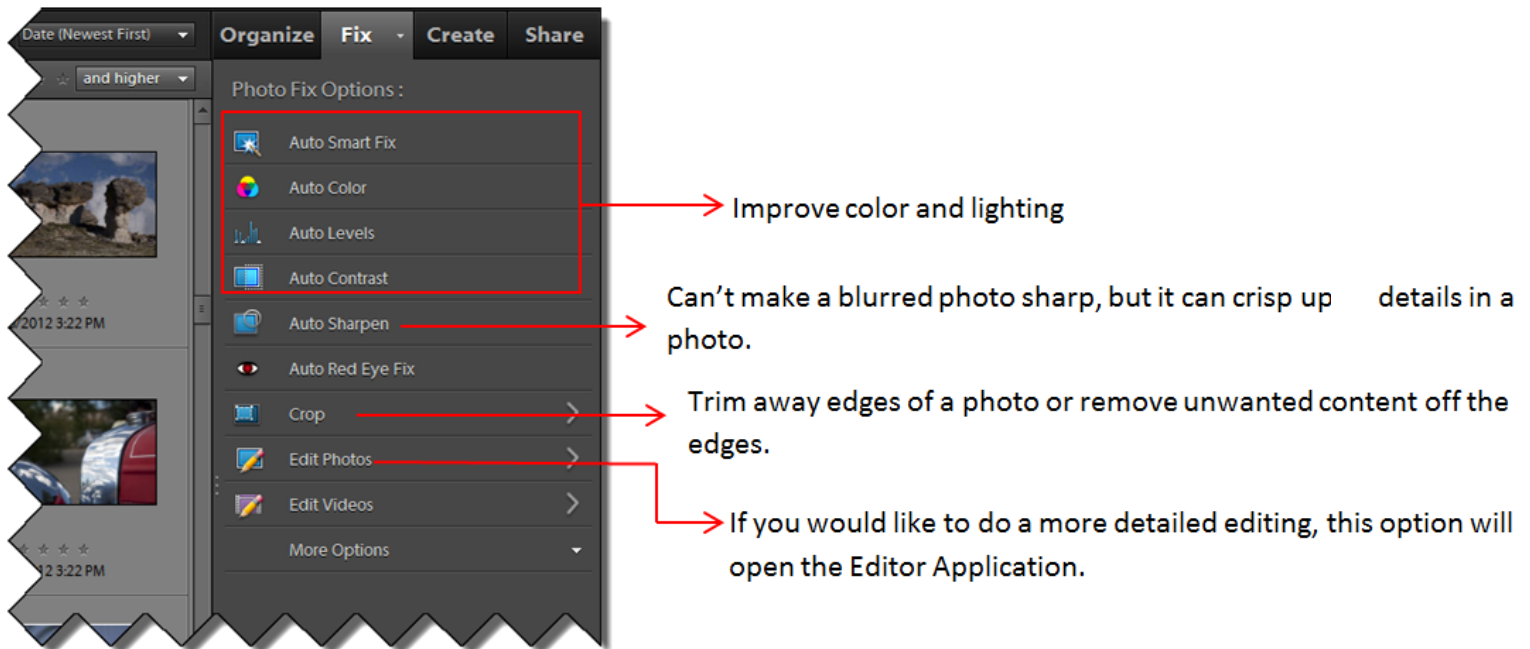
Date (Newest First)
Organize Fix Create Share
and higher
Photo Fix Options :
Auto Smart Fix
Auto Color
Auto Levels
Auto Contrast
Auto Sharpen
Auto Red Eye Fix
Crop
Edit Photos
Edit Videos
More Options
/2012 3:22 PM
012 3:22 PM

Improve color and lighting

Can't make a blurred photo sharp, but it can crisp up details in a photo.

Trim away edges of a photo or remove unwanted content off the edges.

If you would like to do a more detailed editing, this option will open the Editor Application.